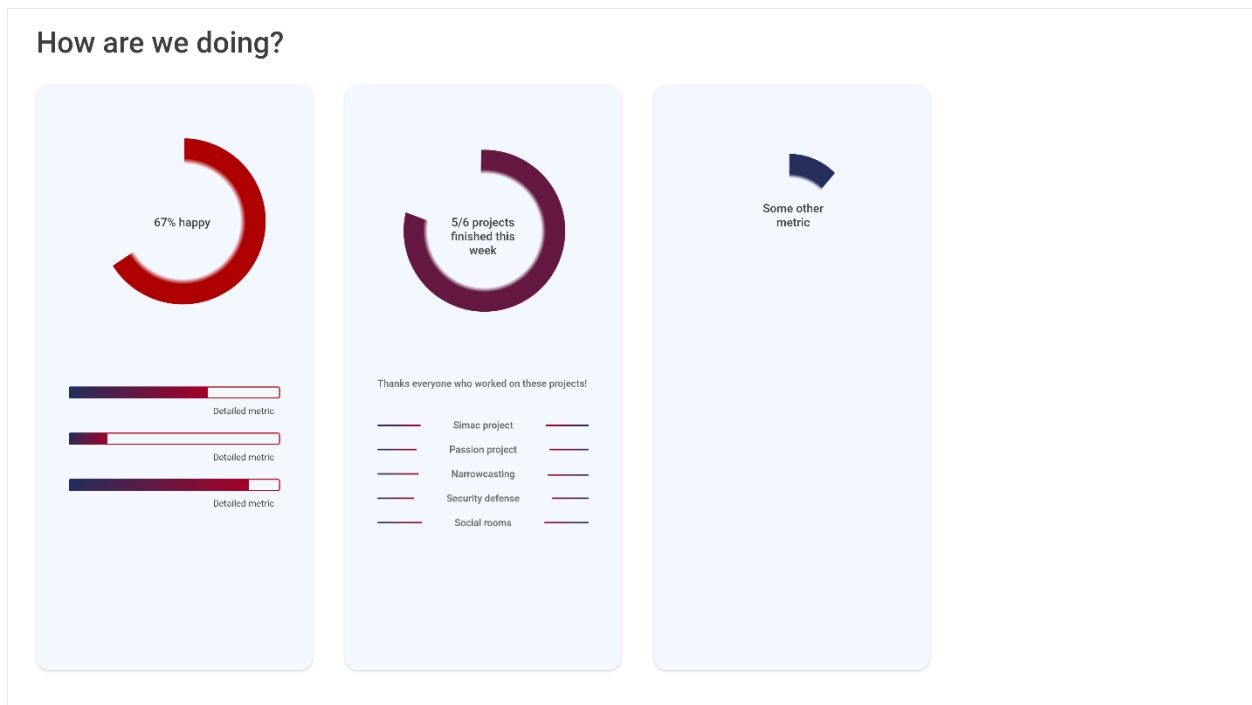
How are we doing?

67% happy

Detailed metric

Detailed metric

Detailed metric

5/6 projects finished this week

Thanks everyone who worked on these projects!

Simac project

Passion project

Narrowcasting

Security defense

Social rooms

Some other metric